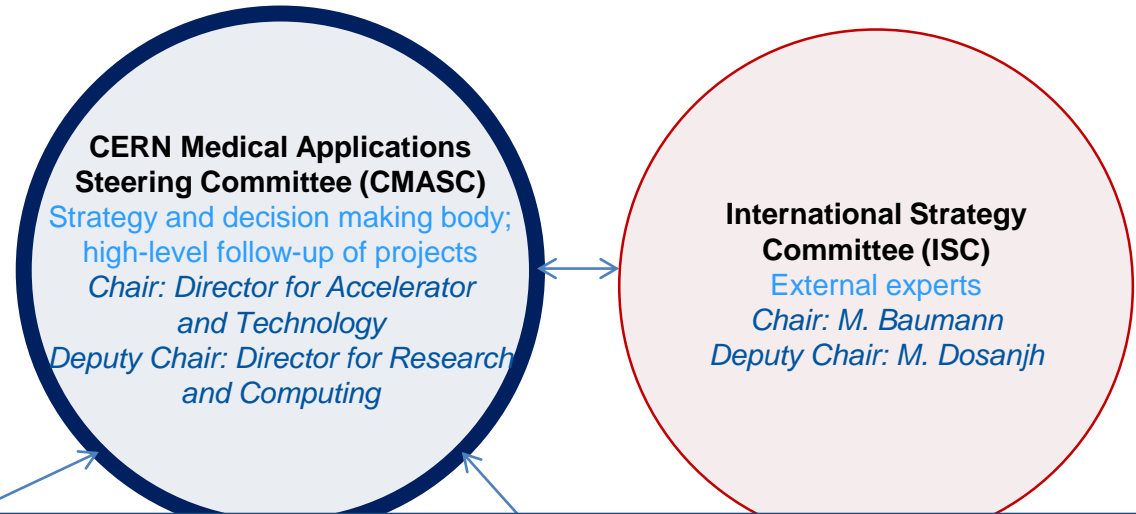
**CERN Medical Applications Steering Committee (CMASC)**
Strategy and decision making body; high-level follow-up of projects
*Chair: Director for Accelerator and Technology*
*Deputy Chair: Director for Research and Computing*

**International Strategy Committee (ISC)**
External experts
*Chair: M. Baumann*
*Deputy Chair: M. Dosanjh*